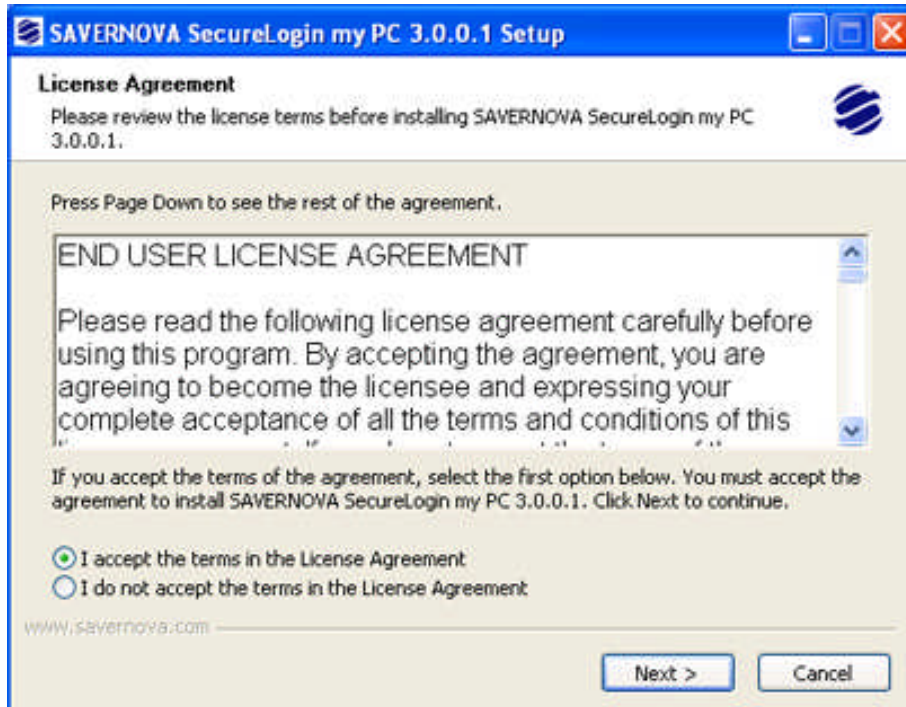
SAVERNOVA SecureLogin my PC 3.0.0.1 Setup

License Agreement

Please review the license terms before installing SAVERNOVA SecureLogin my PC 3.0.0.1.

Press Page Down to see the rest of the agreement.

END USER LICENSE AGREEMENT

Please read the following license agreement carefully before using this program. By accepting the agreement, you are agreeing to become the licensee and expressing your complete acceptance of all the terms and conditions of this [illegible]

If you accept the terms of the agreement, select the first option below. You must accept the agreement to install SAVERNOVA SecureLogin my PC 3.0.0.1. Click Next to continue.

I accept the terms in the License Agreement

I do not accept the terms in the License Agreement

www.savernova.com

Next >

Cancel